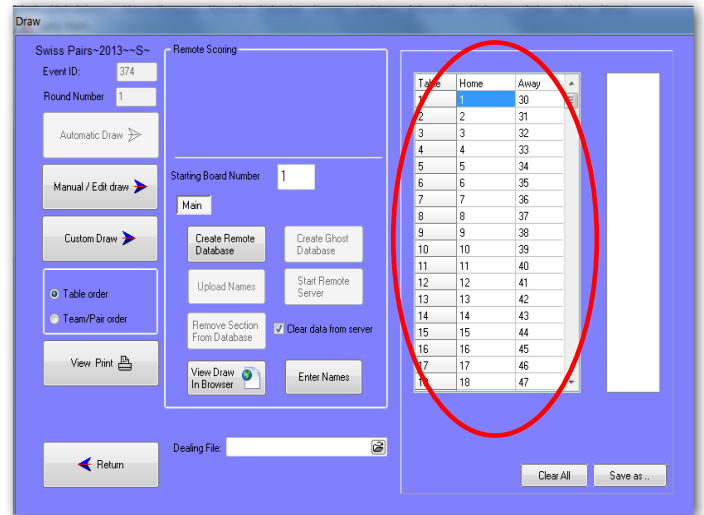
Draw

Swiss Pairs~2013~~S~

Event ID: 374

Round Number 1

Automatic Draw

Manual / Edit draw

Custom Draw

Table order

Team/Pair order

View Print

Remote Scoring

Starting Board Number 1

Main

Create Remote Database

Create Ghost Database

Upload Names

Start Remote Server

Remove Section From Database

Clear data from server

View Draw In Browser

Enter Names

| Table | Home | Away |
|---|---|---|
| 1 | 1 | 30 |
| 2 | 2 | 31 |
| 3 | 3 | 32 |
| 4 | 4 | 33 |
| 5 | 5 | 34 |
| 6 | 6 | 35 |
| 7 | 7 | 36 |
| 8 | 8 | 37 |
| 9 | 9 | 38 |
| 10 | 10 | 39 |
| 11 | 11 | 40 |
| 12 | 12 | 41 |
| 13 | 13 | 42 |
| 14 | 14 | 43 |
| 15 | 15 | 44 |
| 16 | 16 | 45 |
| 17 | 17 | 46 |
| 18 | 18 | 47 |

Return

Dealing File:

Clear All

Save as ..